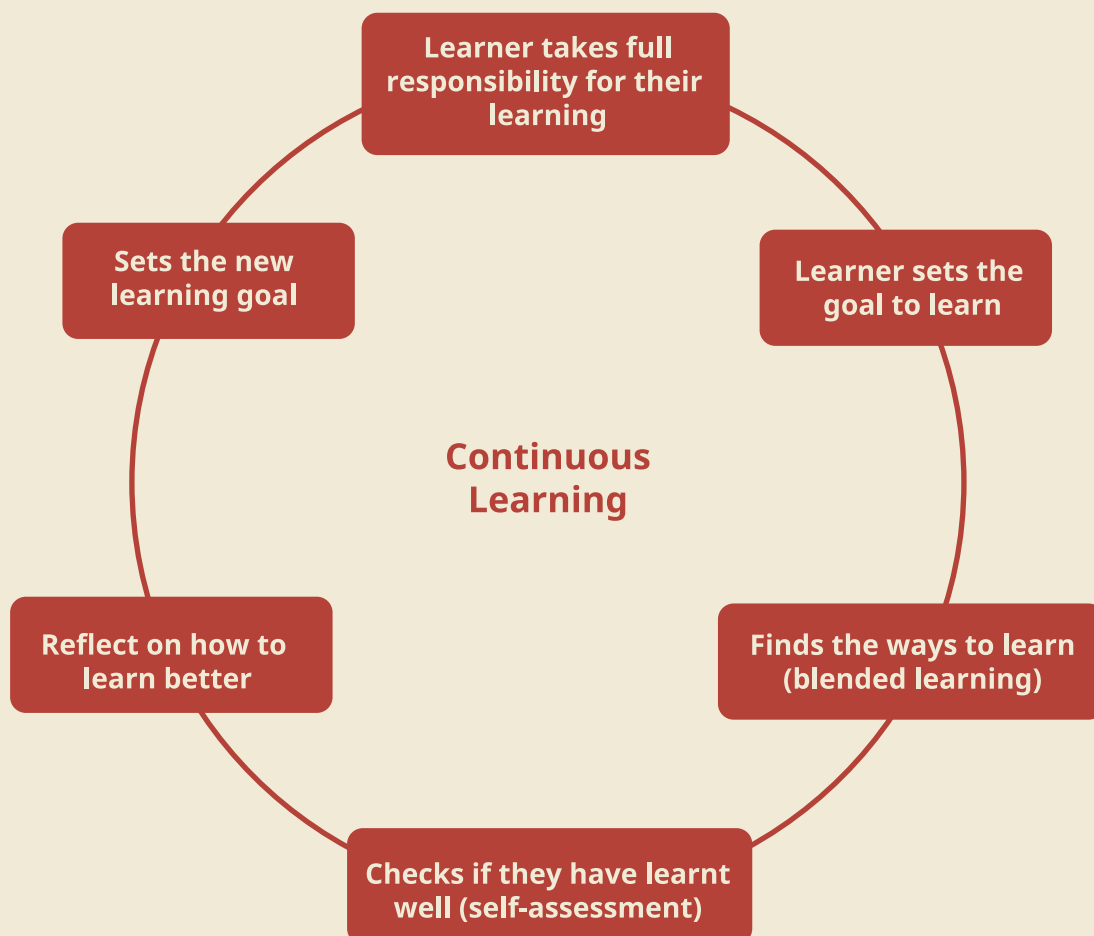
Learner takes full responsibility for their learning

Learner sets the goal to learn

Finds the ways to learn (blended learning)

Checks if they have learnt well (self-assessment)

Reflect on how to learn better

Sets the new learning goal

Continuous Learning